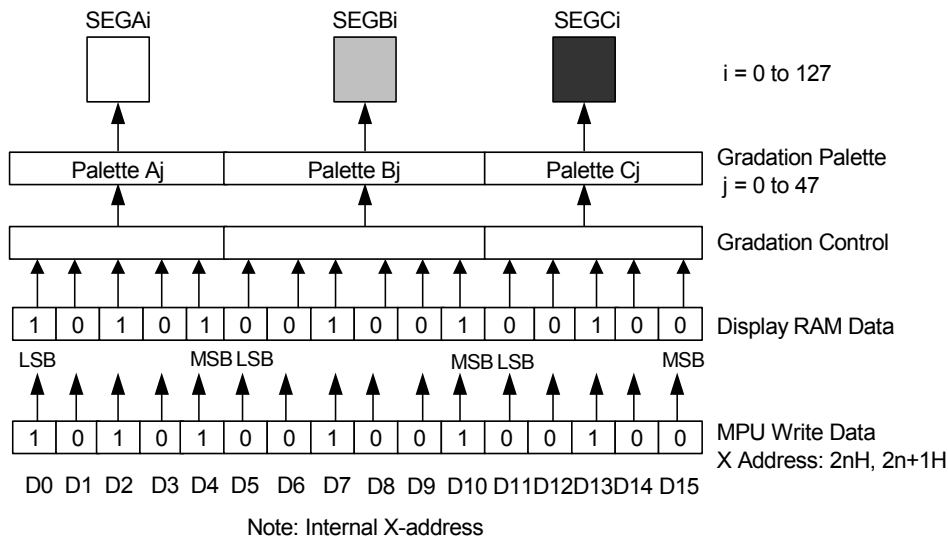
SEGAi SEGBi SEGCi

i = 0 to 127

Palette Aj | Palette Bj | Palette Cj

Gradation Palette
j = 0 to 47

Gradation Control

| 1 | 0 | 1 | 0 | 1 | 0 | 0 | 1 | 0 | 0 | 1 | 0 | 0 | 1 | 0 | 0 |
|---|---|---|---|---|---|---|---|---|---|---|---|---|---|---|---|

Display RAM Data

LSB MSB LSB MSB LSB MSB

| 1 | 0 | 1 | 0 | 1 | 0 | 0 | 1 | 0 | 0 | 1 | 0 | 0 | 1 | 0 | 0 |
|---|---|---|---|---|---|---|---|---|---|---|---|---|---|---|---|

MPU Write Data
X Address: 2nH, 2n+1H

D0 D1 D2 D3 D4 D5 D6 D7 D8 D9 D10 D11 D12 D13 D14 D15

Note: Internal X-address